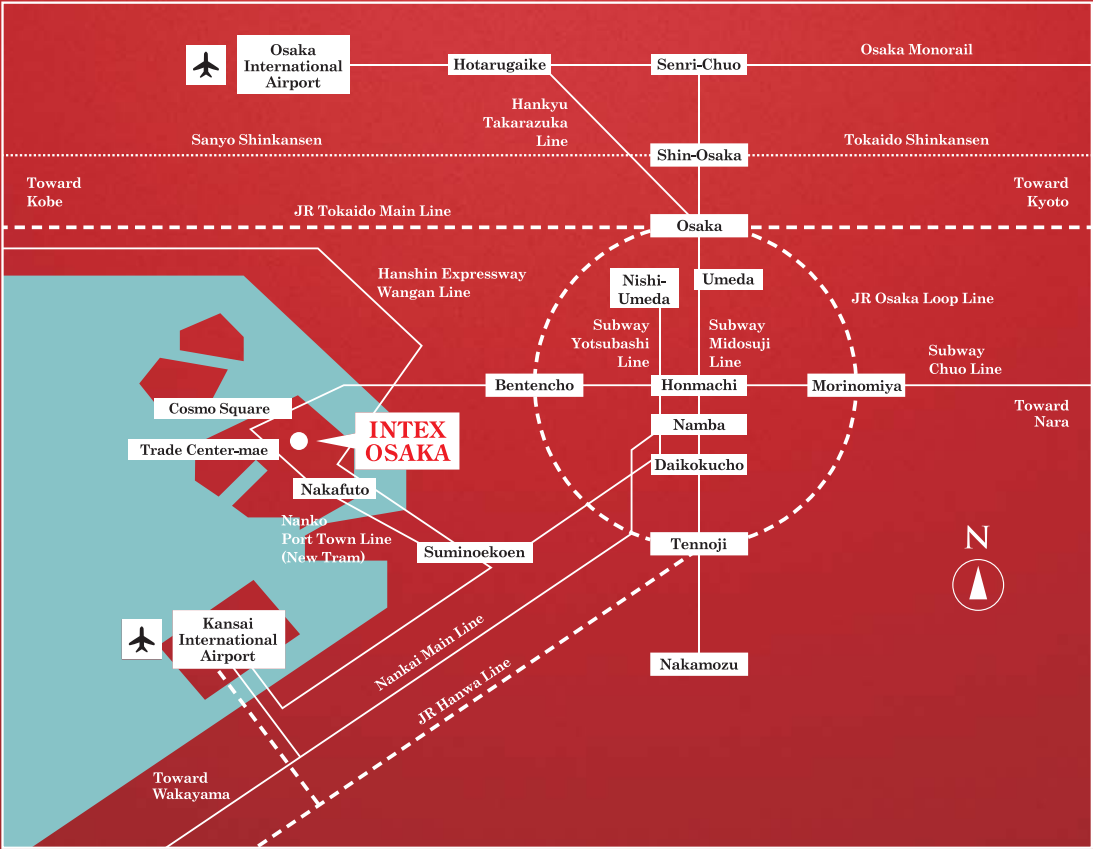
Osaka International Airport

Hotarugaike

Senri-Chuo

Osaka Monorail

Hankyu Takarazuka Line

Sanyo Shinkansen

Shin-Osaka

Tokaido Shinkansen

Toward Kobe

JR Tokaido Main Line

Toward Kyoto

Osaka

Hanshin Expressway Wangan Line

Nishi-Umeda

Umeda

JR Osaka Loop Line

Subway Yotsubashi Line

Subway Midosuji Line

Subway Chuo Line

Bentencho

Honmachi

Morinomiya

Cosmo Square

INTEX OSAKA

Toward Nara

Trade Center-mae

Namba

Daikokucho

Nakafuto

Nanko Port Town Line (New Tram)

Suminoekoen

Tennoji

N

Kansai International Airport

Nankai Main Line

JR Hanwa Line

Nakamozu

Toward Wakayama